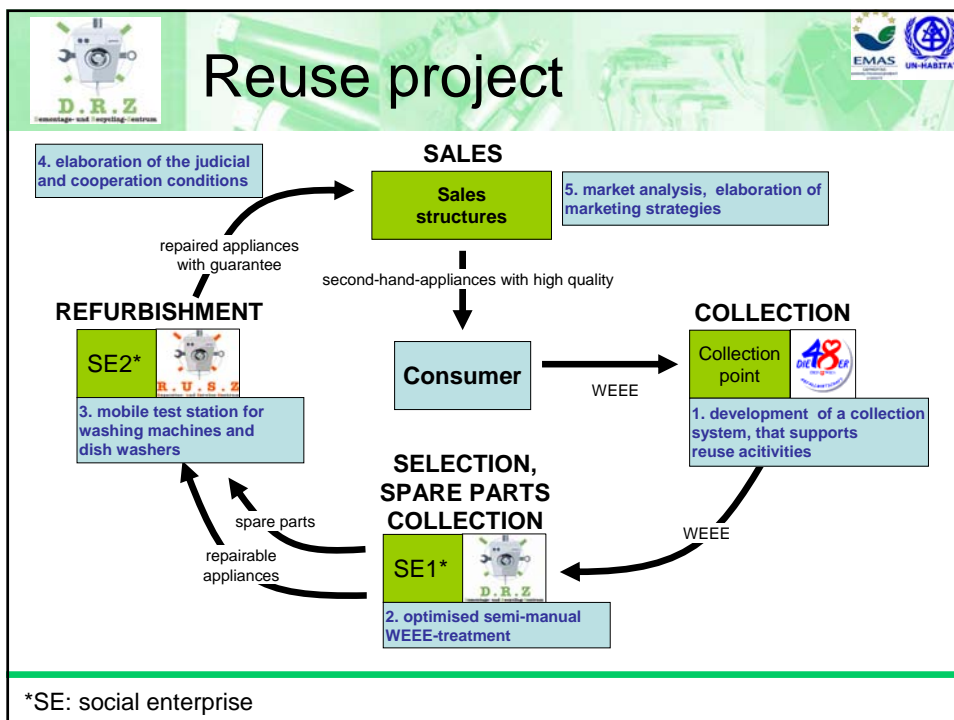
D.R.Z
Demontage- und Recycling-Zentrum

Reuse project

EMAS

UN-HABITAT

4. elaboration of the judicial and cooperation conditions

SALES

Sales structures

5. market analysis, elaboration of marketing strategies

repaired appliances with guarantee

second-hand-appliances with high quality

REFURBISHMENT

SE2*

R.U.S.Z

3. mobile test station for washing machines and dish washers

Consumer

WEEE

COLLECTION

Collection point

DIE 48ER

1. development of a collection system, that supports reuse acitivities

SELECTION, SPARE PARTS COLLECTION

spare parts

repairable appliances

WEEE

SE1*

D.R.Z

2. optimised semi-manual WEEE-treatment

*SE: social enterprise